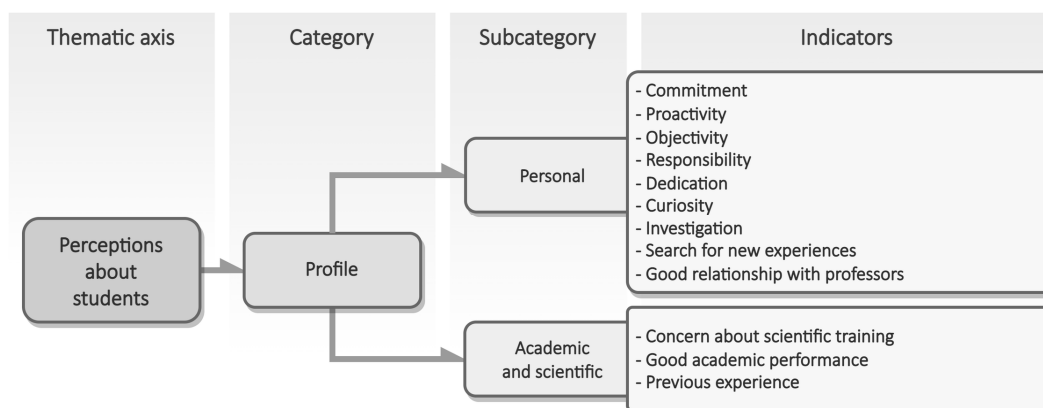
Thematic axis

Category

Subcategory

Indicators

Perceptions about students

Profile

Personal

- Commitment
- Proactivity
- Objectivity
- Responsibility
- Dedication
- Curiosity
- Investigation
- Search for new experiences
- Good relationship with professors

Academic and scientific

- Concern about scientific training
- Good academic performance
- Previous experience